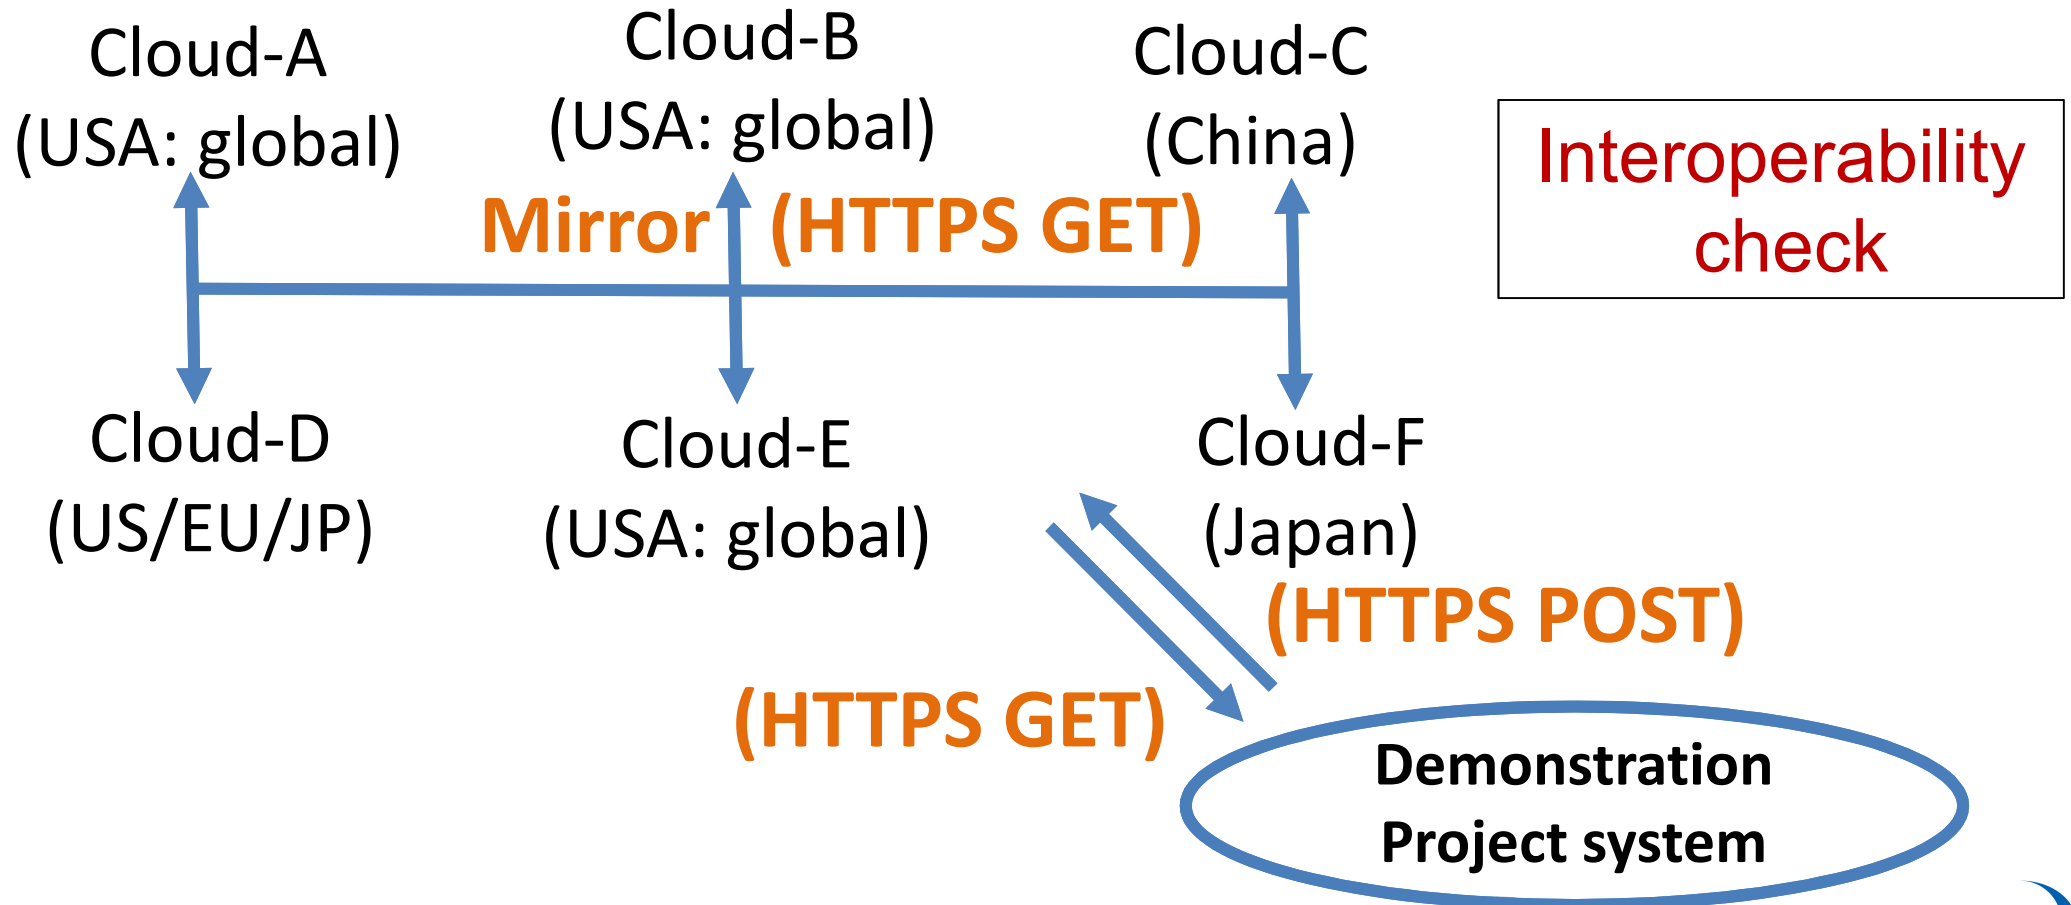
Cloud-A
(USA: global)

Cloud-B
(USA: global)

Cloud-C
(China)

Interoperability check

Mirror (HTTPS GET)

Cloud-D
(US/EU/JP)

Cloud-E
(USA: global)

Cloud-F
(Japan)

(HTTPS POST)

(HTTPS GET)

Demonstration Project system